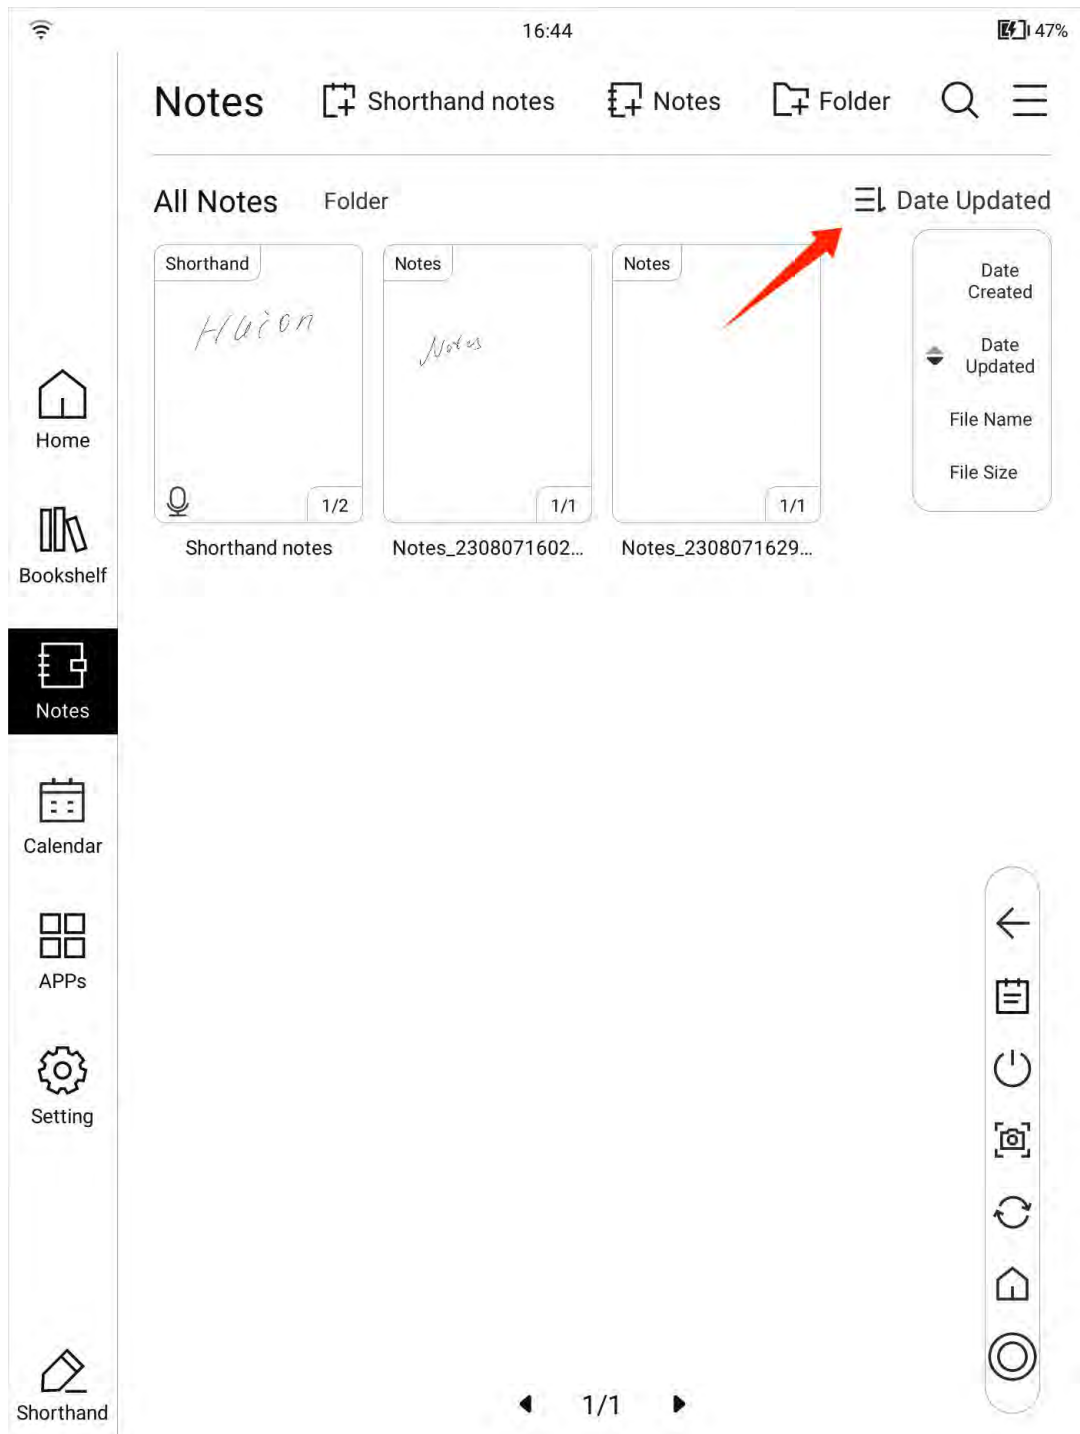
16:44
47%

Notes
Shorthand notes
Notes
Folder

All Notes
Folder
Date Updated

Shorthand
Huion
1/2
Shorthand notes

Notes
Notes
1/1
Notes_2308071602...

Notes
1/1
Notes_2308071629...

Date Created
Date Updated
File Name
File Size

Home
Bookshelf
Notes
Calendar
APPs
Setting
Shorthand

1/1